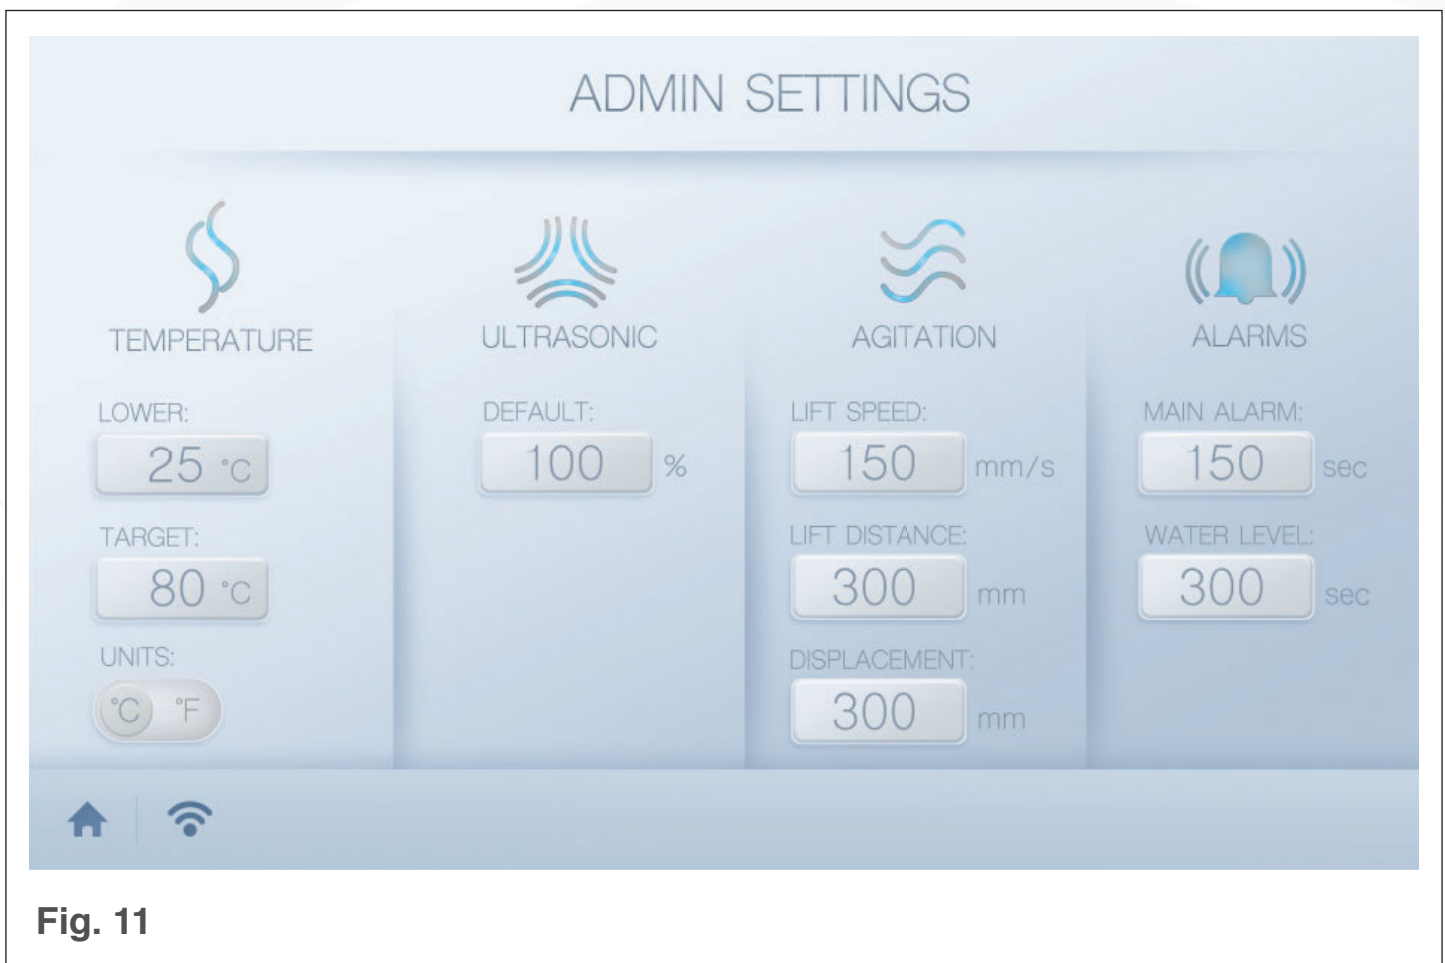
ADMIN SETTINGS

TEMPERATURE

LOWER:
25 °C

TARGET:
80 °C

UNITS:
°C °F

ULTRASONIC

DEFAULT:
100 %

AGITATION

LIFT SPEED:
150 mm/s

LIFT DISTANCE:
300 mm

DISPLACEMENT:
300 mm

ALARMS

MAIN ALARM:
150 sec

WATER LEVEL:
300 sec

Fig. 11